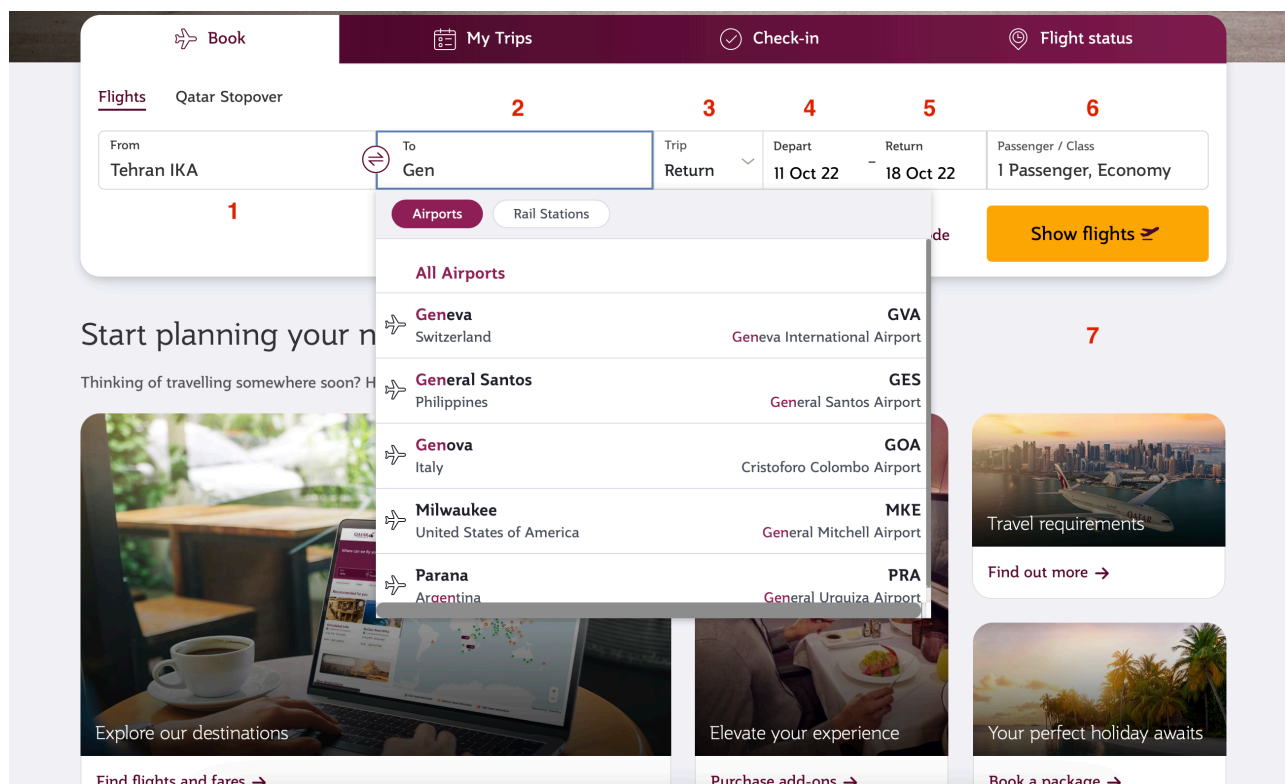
Book
My Trips
Check-in
Flight status

Flights Qatar Stopover

2 3 4 5 6

From
Tehran IKA

To
Gen

Trip
Return

Depart
11 Oct 22

Return
18 Oct 22

Passenger / Class
1 Passenger, Economy

1

Airports Rail Stations

de

Show flights

All Airports

Geneva GVA
Switzerland Geneva International Airport

General Santos GES
Philippines General Santos Airport

Genova GOA
Italy Cristoforo Colombo Airport

Milwaukee MKE
United States of America General Mitchell Airport

Parana PRA
Argentina General Urquiza Airport

Start planning your n

7

Thinking of travelling somewhere soon? H

Travel requirements
Find out more →

Explore our destinations
Find flights and fares →

Elevate your experience
Purchase add-ons →

Your perfect holiday awaits
Book a package →